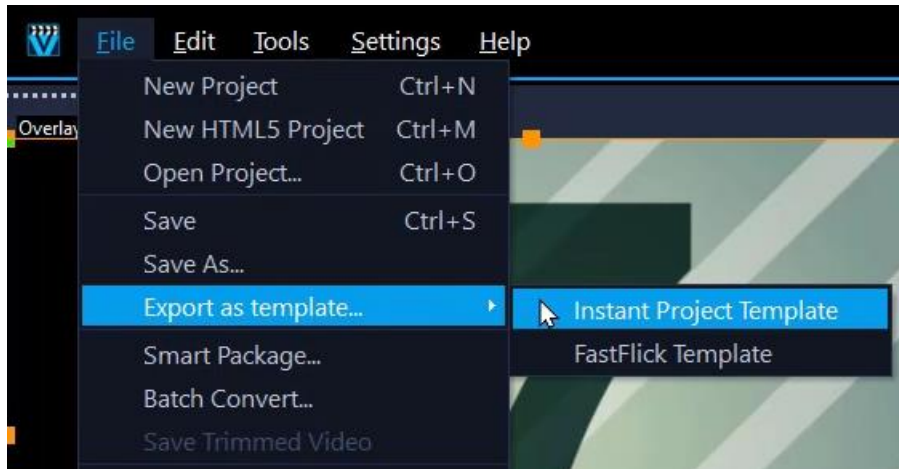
File Edit Tools Settings Help

Overlay

New Project Ctrl+N
New HTML5 Project Ctrl+M
Open Project... Ctrl+O
Save Ctrl+S
Save As...
Export as template...
Smart Package...
Batch Convert...
Save Trimmed Video

Instant Project Template
FastFlick Template